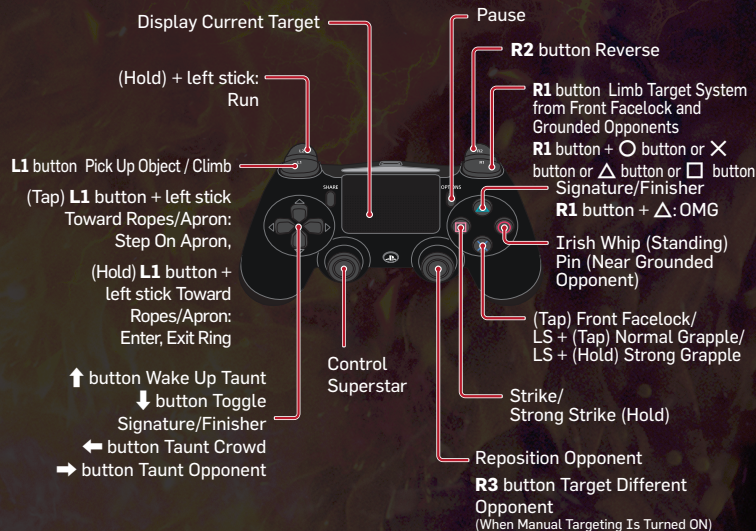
Display Current Target

Pause

R2 button Reverse

(Hold) + left stick: Run

R1 button Limb Target System from Front Facelock and Grounded Opponents

R1 button + ○ button or ✕ button or △ button or □ button: Signature/Finisher

R1 button + △: OMG

L1 button Pick Up Object / Climb

(Tap) L1 button + left stick Toward Ropes/Apron: Step On Apron,

(Hold) L1 button + left stick Toward Ropes/Apron: Enter, Exit Ring

Irish Whip (Standing) Pin (Near Grounded Opponent)

(Tap) Front Facelock/ LS + (Tap) Normal Grapple/ LS + (Hold) Strong Grapple

Control Superstar

⬆ button Wake Up Taunt
⬇ button Toggle Signature/Finisher
⬅ button Taunt Crowd
➡ button Taunt Opponent

Strike/ Strong Strike (Hold)

Reposition Opponent

R3 button Target Different Opponent
(When Manual Targeting Is Turned ON)

SHARE

OPTIONS